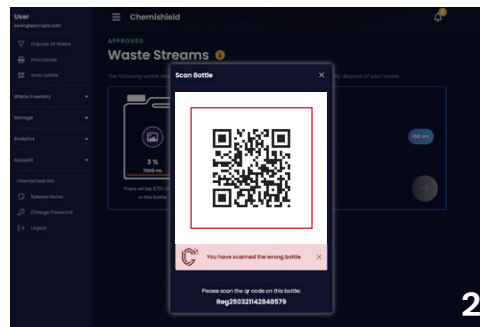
User
user@example.com

Dispose of Waste
Print Labels
Scan Labels

Waste Inventory
Manage
Analytics
Account

Chemishield AIO
Release Notes
Change Password
Logout

Chemishield

APPROVED
Waste Streams

The following waste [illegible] dispose of your waste

3 %
7000 mL
There will be 6790 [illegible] in this bottle

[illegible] mL

Scan Bottle

You have scanned the wrong bottle

Please scan the qr code on this bottle:
Reg250321142848579

2